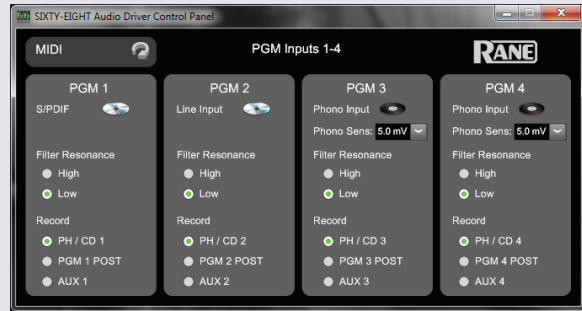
SIXTY-EIGHT Audio Driver Control Panel

MIDI

PGM Inputs 1-4

RANE

PGM 1
S/PDIF
Filter Resonance
High
Low
Record
PH / CD 1
PGM 1 POST
AUX 1

PGM 2
Line Input
Filter Resonance
High
Low
Record
PH / CD 2
PGM 2 POST
AUX 2

PGM 3
Phono Input
Phono Sens: 5.0 mV
Filter Resonance
High
Low
Record
PH / CD 3
PGM 3 POST
AUX 3

PGM 4
Phono Input
Phono Sens: 5.0 mV
Filter Resonance
High
Low
Record
PH / CD 4
PGM 4 POST
AUX 4